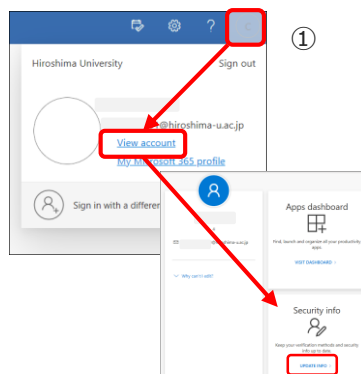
①

Hiroshima University

Sign out

@hiroshima-u.ac.jp

View account

My Microsoft 365 profile

Sign in with a differen

@hiroshima-u.ac.jp

Why can't edit?

Apps dashboard

Find, launch and organize all your productivity apps.

VISIT DASHBOARD

Security info

Keep your verification methods and security info up to date.

UPDATE INFO